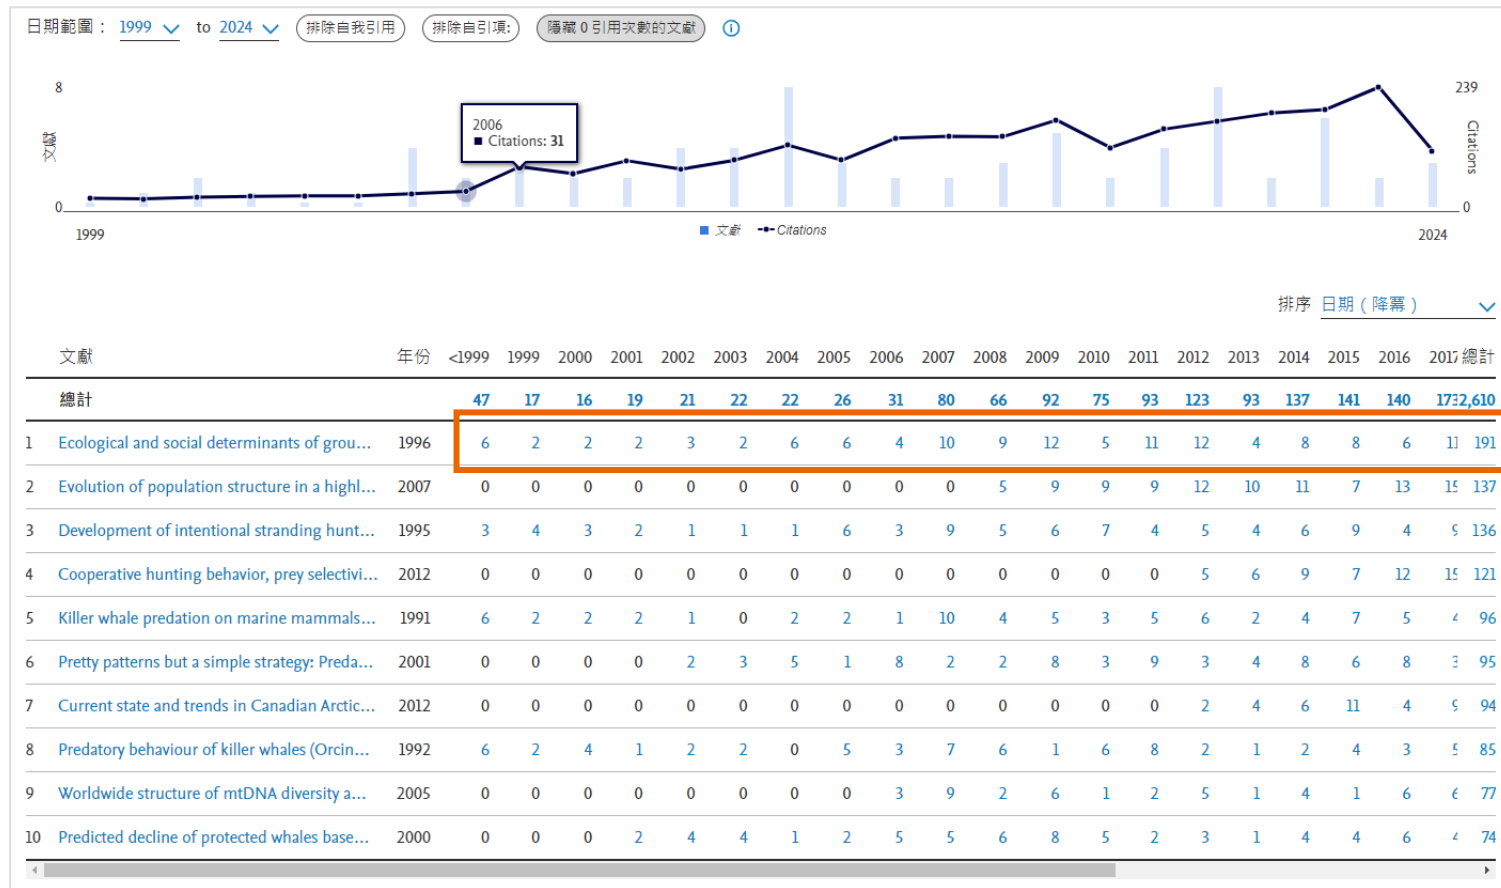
日期範圍： 1999 to 2024 排除自我引用 排除自引項: 隱藏 0 引用次數的文獻

8
文獻
0
1999
2006
Citations: 31
239
Citations
0
2024
文獻 Citations

排序 日期（降冪）

| | 文獻 | 年份 | <1999 | 1999 | 2000 | 2001 | 2002 | 2003 | 2004 | 2005 | 2006 | 2007 | 2008 | 2009 | 2010 | 2011 | 2012 | 2013 | 2014 | 2015 | 2016 | 2017 | 總計 |
|---|---|---|---|---|---|---|---|---|---|---|---|---|---|---|---|---|---|---|---|---|---|---|---|
| | 總計 | | 47 | 17 | 16 | 19 | 21 | 22 | 22 | 26 | 31 | 80 | 66 | 92 | 75 | 93 | 123 | 93 | 137 | 141 | 140 | 17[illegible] | 2,610 |
| 1 | Ecological and social determinants of grou... | 1996 | 6 | 2 | 2 | 2 | 3 | 2 | 6 | 6 | 4 | 10 | 9 | 12 | 5 | 11 | 12 | 4 | 8 | 8 | 6 | 1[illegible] | 191 |
| 2 | Evolution of population structure in a highl... | 2007 | 0 | 0 | 0 | 0 | 0 | 0 | 0 | 0 | 0 | 0 | 5 | 9 | 9 | 9 | 12 | 10 | 11 | 7 | 13 | 1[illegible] | 137 |
| 3 | Development of intentional stranding hunt... | 1995 | 3 | 4 | 3 | 2 | 1 | 1 | 1 | 6 | 3 | 9 | 5 | 6 | 7 | 4 | 5 | 4 | 6 | 9 | 4 | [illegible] | 136 |
| 4 | Cooperative hunting behavior, prey selectivi... | 2012 | 0 | 0 | 0 | 0 | 0 | 0 | 0 | 0 | 0 | 0 | 0 | 0 | 0 | 0 | 5 | 6 | 9 | 7 | 12 | 1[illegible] | 121 |
| 5 | Killer whale predation on marine mammals... | 1991 | 6 | 2 | 2 | 2 | 1 | 0 | 2 | 2 | 1 | 10 | 4 | 5 | 3 | 5 | 6 | 2 | 4 | 7 | 5 | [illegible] | 96 |
| 6 | Pretty patterns but a simple strategy: Preda... | 2001 | 0 | 0 | 0 | 0 | 2 | 3 | 5 | 1 | 8 | 2 | 2 | 8 | 3 | 9 | 3 | 4 | 8 | 6 | 8 | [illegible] | 95 |
| 7 | Current state and trends in Canadian Arctic... | 2012 | 0 | 0 | 0 | 0 | 0 | 0 | 0 | 0 | 0 | 0 | 0 | 0 | 0 | 0 | 2 | 4 | 6 | 11 | 4 | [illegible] | 94 |
| 8 | Predatory behaviour of killer whales (Orcin... | 1992 | 6 | 2 | 4 | 1 | 2 | 2 | 0 | 5 | 3 | 7 | 6 | 1 | 6 | 8 | 2 | 1 | 2 | 4 | 3 | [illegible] | 85 |
| 9 | Worldwide structure of mtDNA diversity a... | 2005 | 0 | 0 | 0 | 0 | 0 | 0 | 0 | 0 | 3 | 9 | 2 | 6 | 1 | 2 | 5 | 1 | 4 | 1 | 6 | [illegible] | 77 |
| 10 | Predicted decline of protected whales base... | 2000 | 0 | 0 | 0 | 2 | 4 | 4 | 1 | 2 | 5 | 5 | 6 | 8 | 5 | 2 | 3 | 1 | 4 | 4 | 6 | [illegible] | 74 |